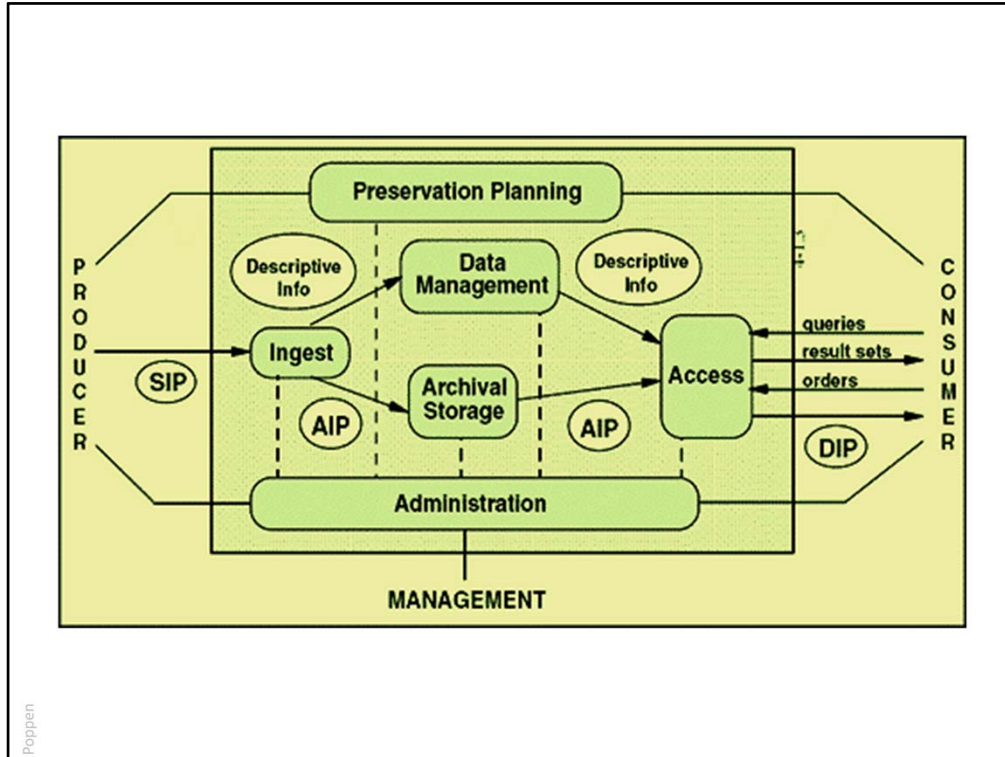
Preservation Planning

PRODUCER

Descriptive Info

Data Management

Descriptive Info

CONSUMER

Ingest

SIP

Archival Storage

Access

queries

result sets

orders

AIP

AIP

DIP

Administration

MANAGEMENT

Poppen